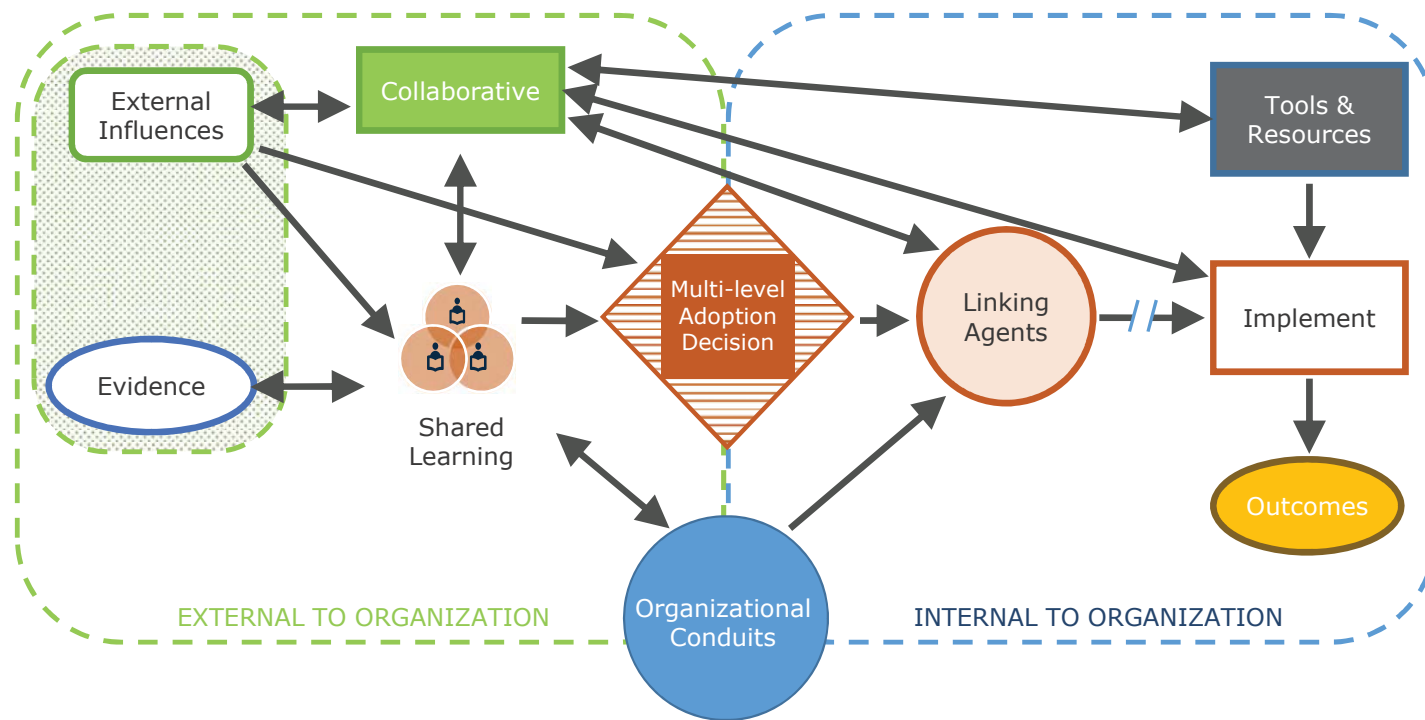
External Influences

Collaborative

Tools & Resources

Evidence

Shared Learning

Multi-level Adoption Decision

Linking Agents

Implement

Outcomes

Organizational Conduits

EXTERNAL TO ORGANIZATION

INTERNAL TO ORGANIZATION